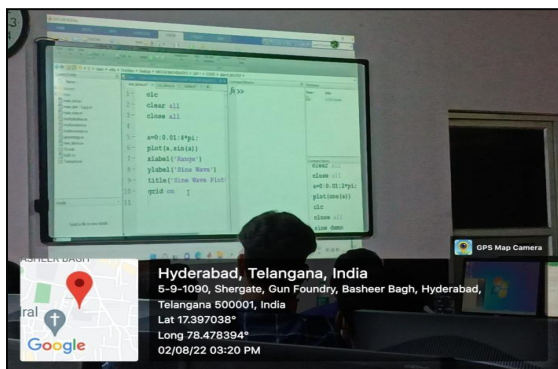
1 clc
2 clear all
3 close all
4
5 a=0:0.01:8*pi;
6 plot(a,sin(a))
7 xlabel('Range')
8 ylabel('Sine Wave')
9 title('Sine Wave Plot')
10 grid on
11

fx >>

clear all
close all
a=0:0.01:8*pi;
plot(a,sin(a))
clc
close all
sine demo

GPS Map Camera

Google

Hyderabad, Telangana, India
5-9-1090, Shergate, Gun Foundry, Basheer Bagh, Hyderabad, Telangana 500001, India
Lat 17.397038°
Long 78.478394°
02/08/22 03:20 PM